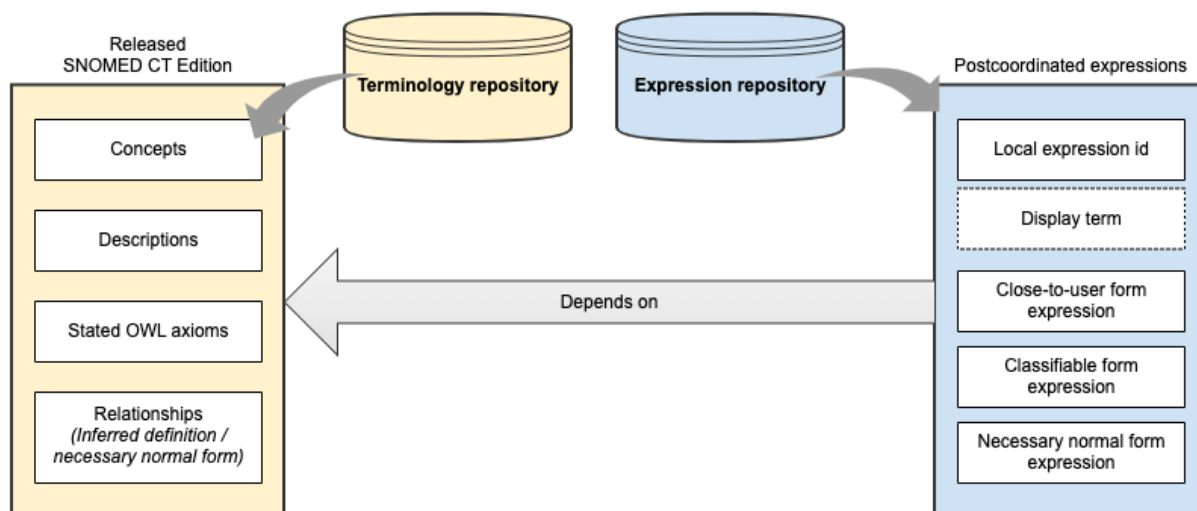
Released SNOMED CT Edition

Terminology repository

Expression repository

Postcoordinated expressions

Concepts

Descriptions

Stated OWL axioms

Relationships *(Inferred definition / necessary normal form)*

Depends on

Local expression id

Display term

Close-to-user form expression

Classifiable form expression

Necessary normal form expression